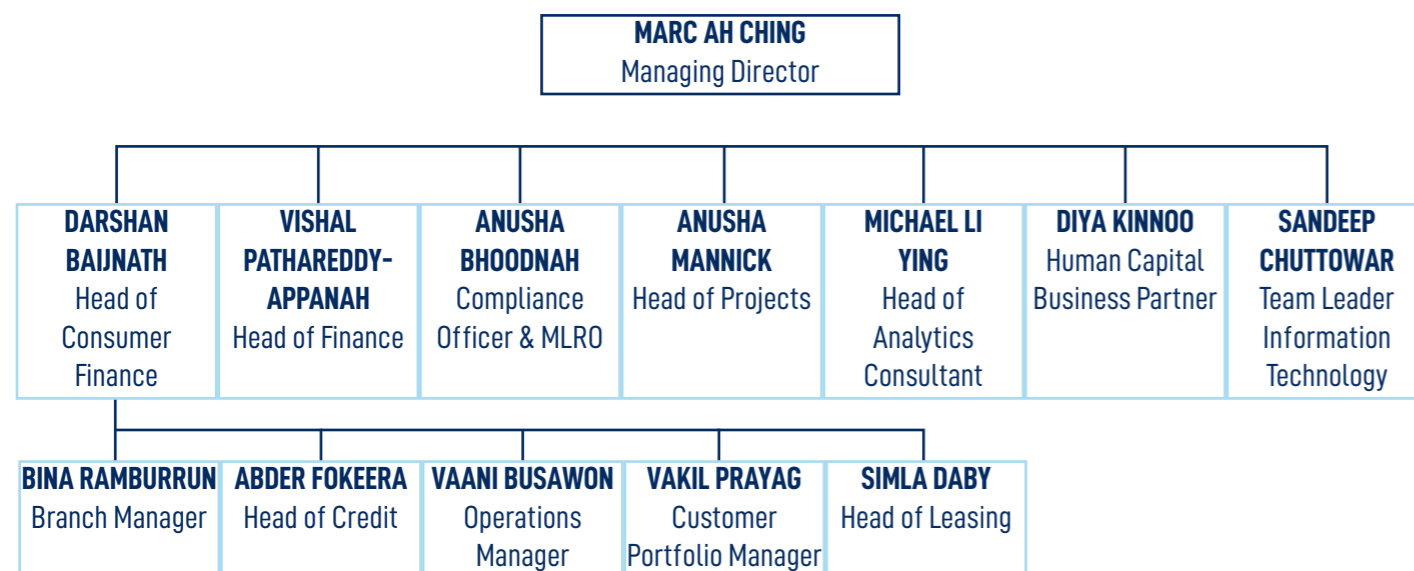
MARC AH CHING
Managing Director

DARSHAN BAIJNATH
Head of Consumer Finance

VISHAL PATHAREDDY-APPANAH
Head of Finance

ANUSHA BHOODNAH
Compliance Officer & MLRO

ANUSHA MANNICK
Head of Projects

MICHAEL LI YING
Head of Analytics Consultant

DIYA KINNOO
Human Capital Business Partner

SANDEEP CHUTTOWAR
Team Leader Information Technology

BINA RAMBURRUN
Branch Manager

ABDER FOKEERA
Head of Credit

VAANI BUSAWON
Operations Manager

VAKIL PRAYAG
Customer Portfolio Manager

SIMLA DABY
Head of Leasing